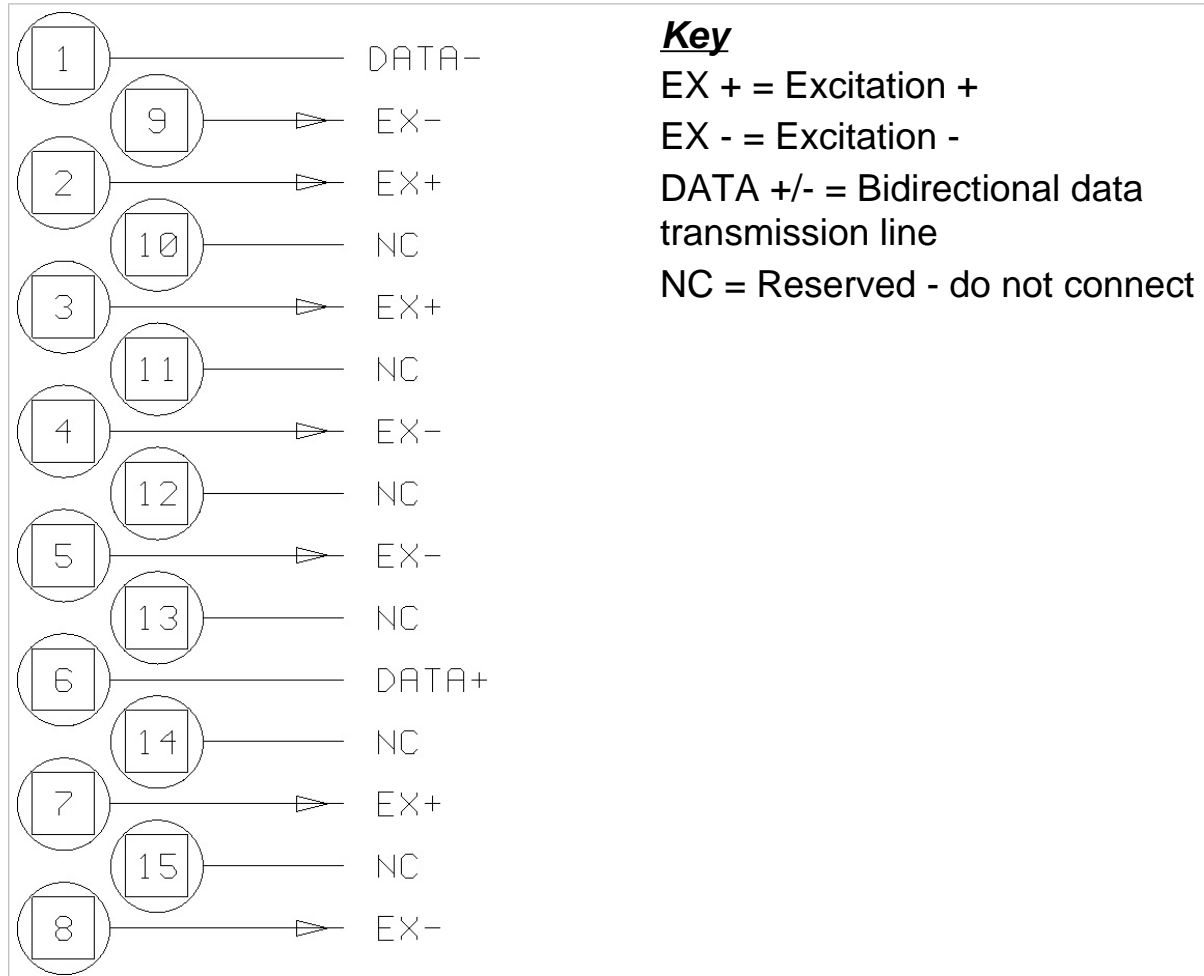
1 DATA-
9 EX-
2 EX+
10 NC
3 EX+
11 NC
4 EX-
12 NC
5 EX-
13 NC
6 DATA+
14 NC
7 EX+
15 NC
8 EX-

**Key**
EX + = Excitation +
EX - = Excitation -
DATA +/- = Bidirectional data transmission line
NC = Reserved - do not connect